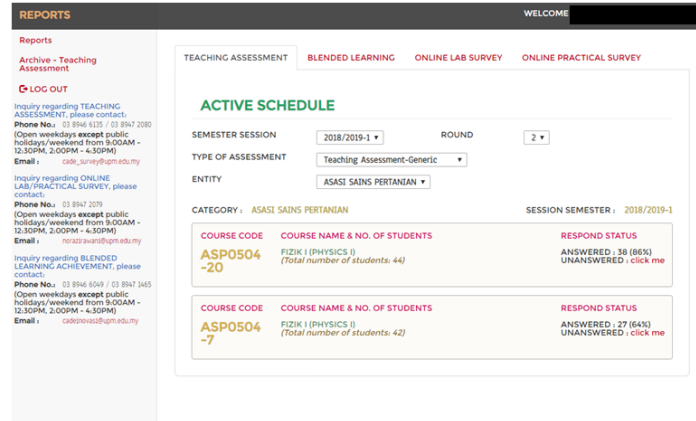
REPORTS

WELCOME

Reports

Archive - Teaching Assessment

LOG OUT

Inquiry regarding TEACHING ASSESSMENT, please contact:
Phone No.: 03 8947 6135 / 03 8947 2080
(Open weekdays except public holidays/weekend from 9:00AM - 12:30PM, 2:00PM - 4:30PM)
Email : cade_survey@upm.edu.my

Inquiry regarding ONLINE LAB/PRACTICAL SURVEY, please contact:
Phone No.: 03 8947 2079
(Open weekdays except public holidays/weekend from 9:00AM - 12:30PM, 2:00PM - 4:30PM)
Email : noraziraawani@upm.edu.my

Inquiry regarding BLENDED LEARNING ACHIEVEMENT, please contact:
Phone No.: 03 8946 6049 / 03 8947 1465
(Open weekdays except public holidays/weekend from 9:00AM - 12:30PM, 2:00PM - 4:30PM)
Email : cadeinovasi@upm.edu.my

TEACHING ASSESSMENT | BLENDED LEARNING | ONLINE LAB SURVEY | ONLINE PRACTICAL SURVEY

ACTIVE SCHEDULE

SEMESTER SESSION 2018/2019-1 ▾ ROUND 2 ▾

TYPE OF ASSESSMENT Teaching Assessment-Generic ▾

ENTITY ASASI SAINS PERTANIAN ▾

CATEGORY : ASASI SAINS PERTANIAN SESSION SEMESTER : 2018/2019-1

COURSE CODE
ASP0504-20
COURSE NAME & NO. OF STUDENTS
FIZIK I (PHYSICS I)
(Total number of students: 44)
RESPOND STATUS
ANSWERED : 38 (86%)
UNANSWERED : click me

COURSE CODE
ASP0504-7
COURSE NAME & NO. OF STUDENTS
FIZIK I (PHYSICS I)
(Total number of students: 42)
RESPOND STATUS
ANSWERED : 27 (64%)
UNANSWERED : click me